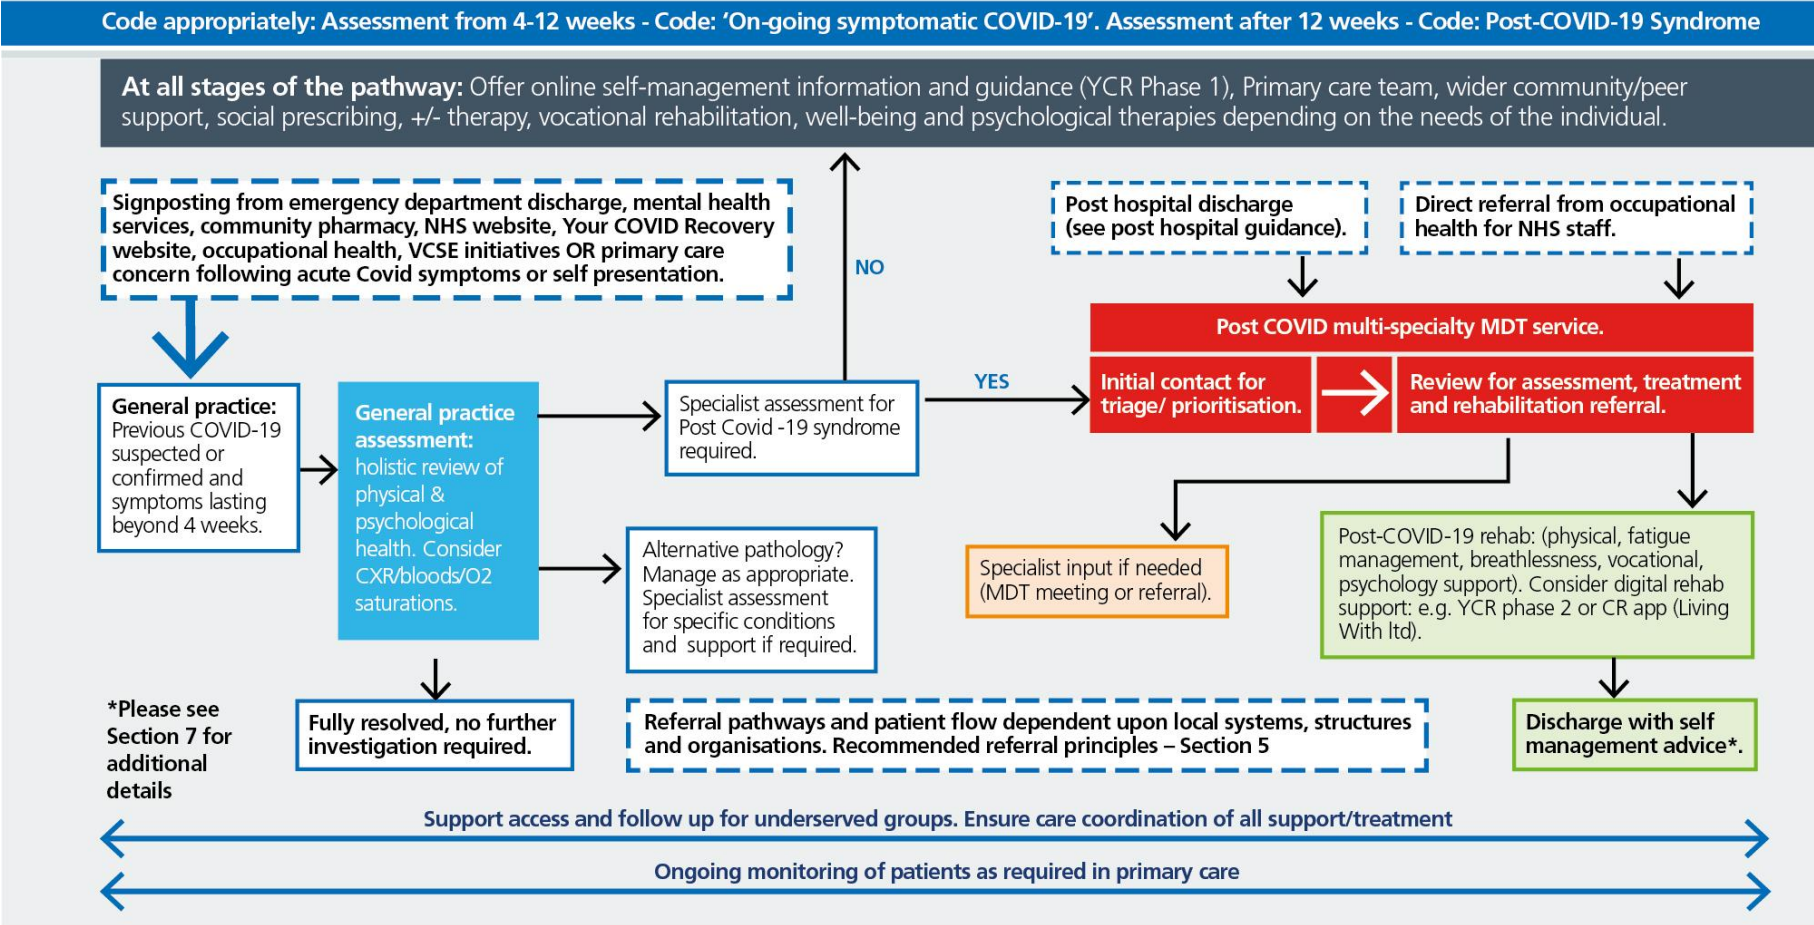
Code appropriately: Assessment from 4-12 weeks - Code: 'On-going symptomatic COVID-19'. Assessment after 12 weeks - Code: Post-COVID-19 Syndrome

At all stages of the pathway: Offer online self-management information and guidance (YCR Phase 1), Primary care team, wider community/peer support, social prescribing, +/- therapy, vocational rehabilitation, well-being and psychological therapies depending on the needs of the individual.

Signposting from emergency department discharge, mental health services, community pharmacy, NHS website, Your COVID Recovery website, occupational health, VCSE initiatives OR primary care concern following acute Covid symptoms or self presentation.

NO

Post hospital discharge (see post hospital guidance).

Direct referral from occupational health for NHS staff.

Post COVID multi-specialty MDT service.

General practice: Previous COVID-19 suspected or confirmed and symptoms lasting beyond 4 weeks.

General practice assessment: holistic review of physical & psychological health. Consider CXR/bloods/O2 saturations.

Specialist assessment for Post Covid -19 syndrome required.

YES

Initial contact for triage/ prioritisation.

Review for assessment, treatment and rehabilitation referral.

Alternative pathology? Manage as appropriate. Specialist assessment for specific conditions and support if required.

Specialist input if needed (MDT meeting or referral).

Post-COVID-19 rehab: (physical, fatigue management, breathlessness, vocational, psychology support). Consider digital rehab support: e.g. YCR phase 2 or CR app (Living With ltd).

*Please see Section 7 for additional details

Fully resolved, no further investigation required.

Referral pathways and patient flow dependent upon local systems, structures and organisations. Recommended referral principles – Section 5

Discharge with self management advice*.

Support access and follow up for underserved groups. Ensure care coordination of all support/treatment

Ongoing monitoring of patients as required in primary care